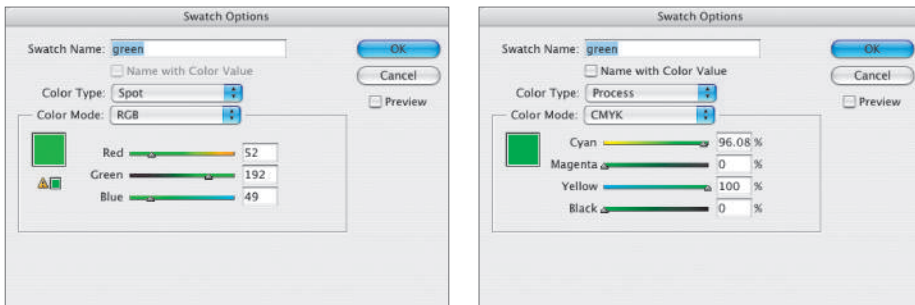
Swatch Options

Swatch Name: green

Name with Color Value

Color Type: Spot

Color Mode: RGB

Red 52

Green 192

Blue 49

OK

Cancel

Preview

Swatch Options

Swatch Name: green

Name with Color Value

Color Type: Process

Color Mode: CMYK

Cyan 96.08 %

Magenta 0 %

Yellow 100 %

Black 0 %

OK

Cancel

Preview